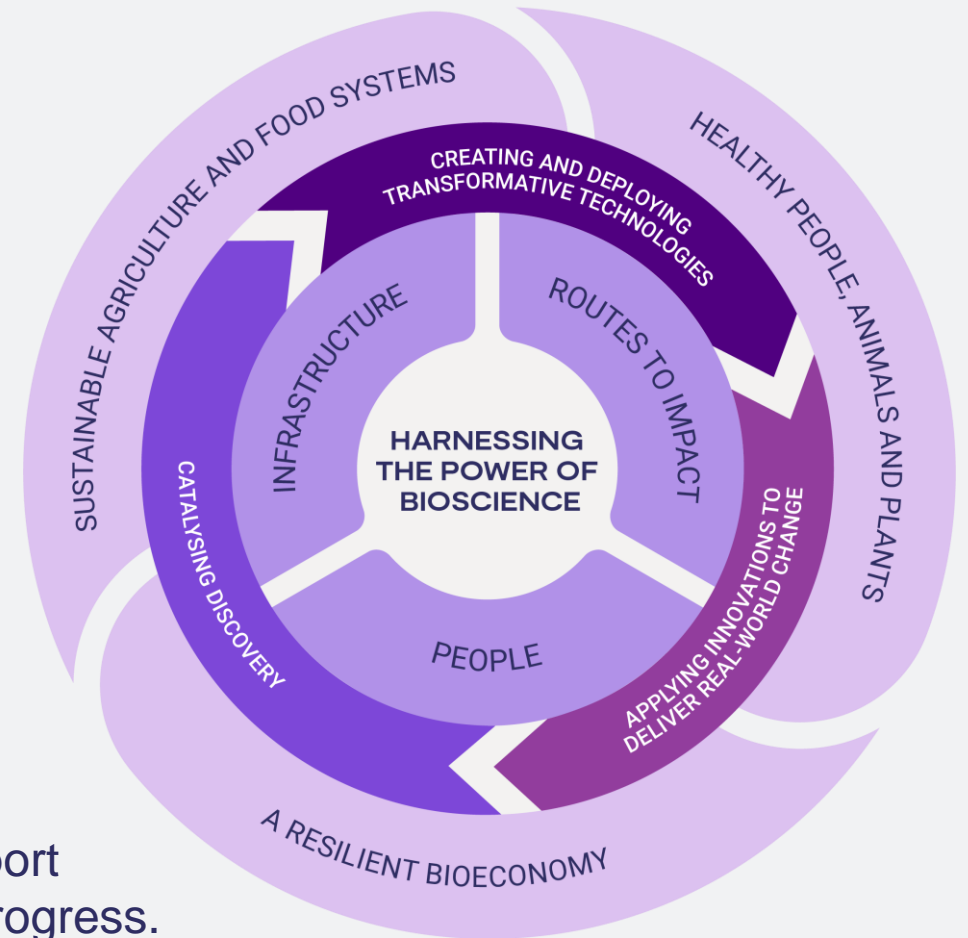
SUSTAINABLE AGRICULTURE AND FOOD SYSTEMS

HEALTHY PEOPLE, ANIMALS AND PLANTS

A RESILIENT BIOECONOMY

CREATING AND DEPLOYING TRANSFORMATIVE TECHNOLOGIES

APPLYING INNOVATIONS TO DELIVER REAL-WORLD CHANGE

CATALYSING DISCOVERY

INFRASTRUCTURE

ROUTES TO IMPACT

PEOPLE

HARNESSING THE POWER OF BIOSCIENCE

ort
rogress.